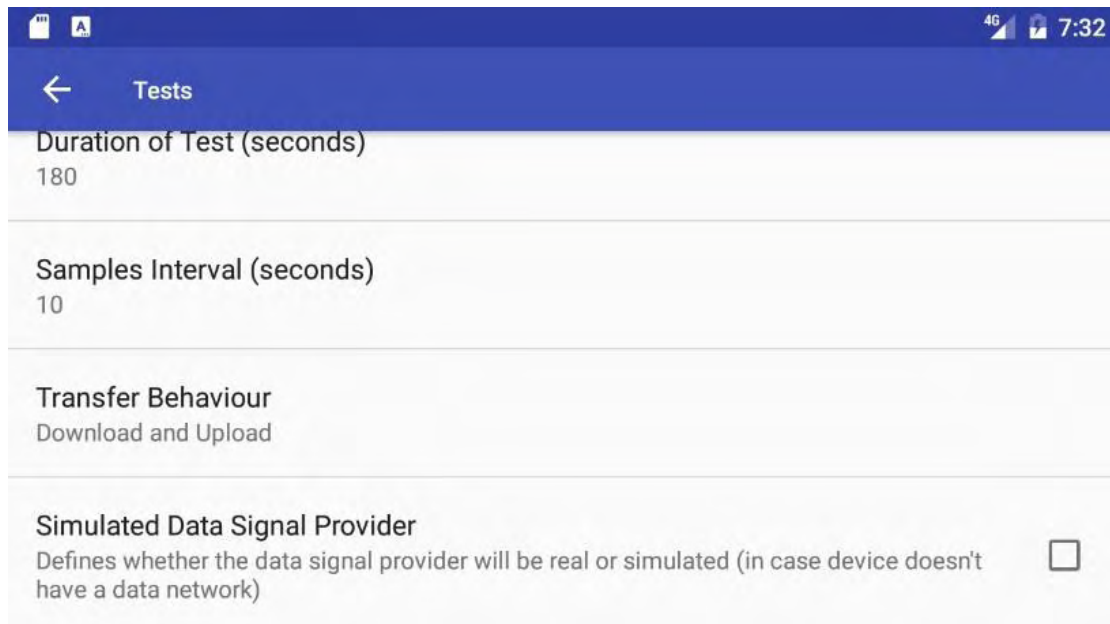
4G 7:32

Tests

Duration of Test (seconds)
180

Samples Interval (seconds)
10

Transfer Behaviour
Download and Upload

Simulated Data Signal Provider
Defines whether the data signal provider will be real or simulated (in case device doesn't have a data network)